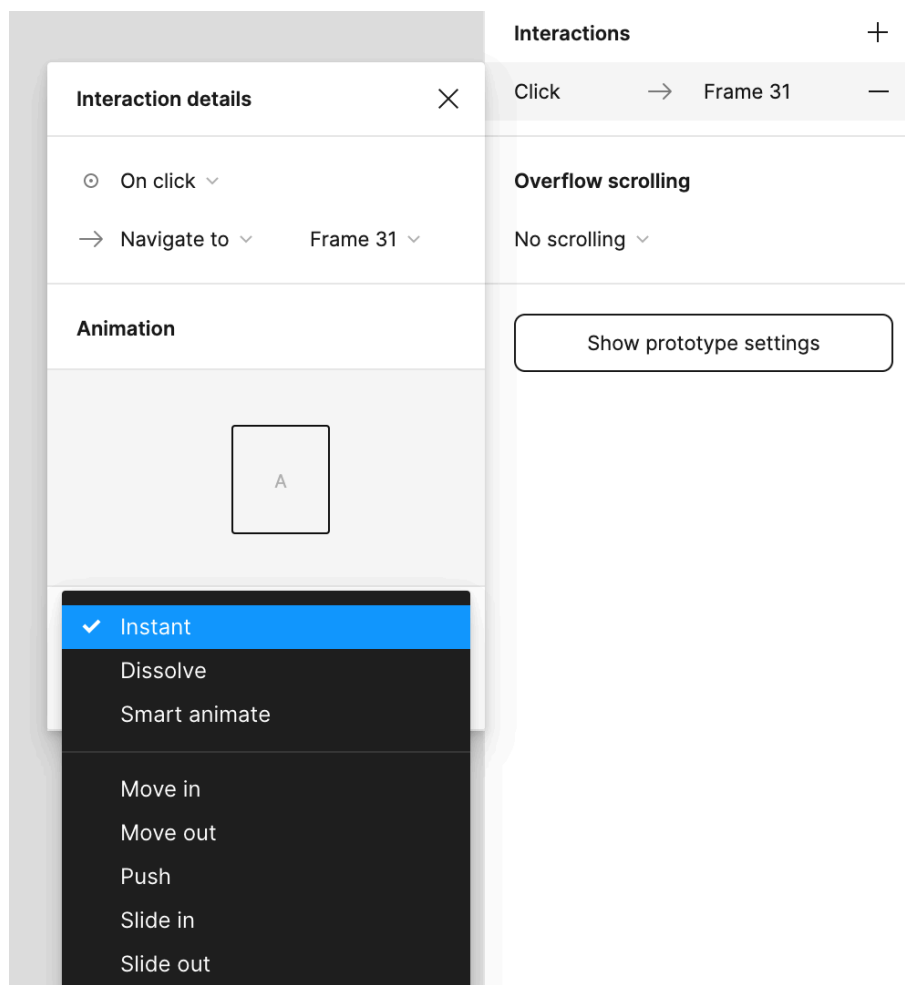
Interaction details

On click

Navigate to

Frame 31

Animation

A

Instant
Dissolve
Smart animate

Move in
Move out
Push
Slide in
Slide out

Interactions

Click → Frame 31

Overflow scrolling

No scrolling

Show prototype settings